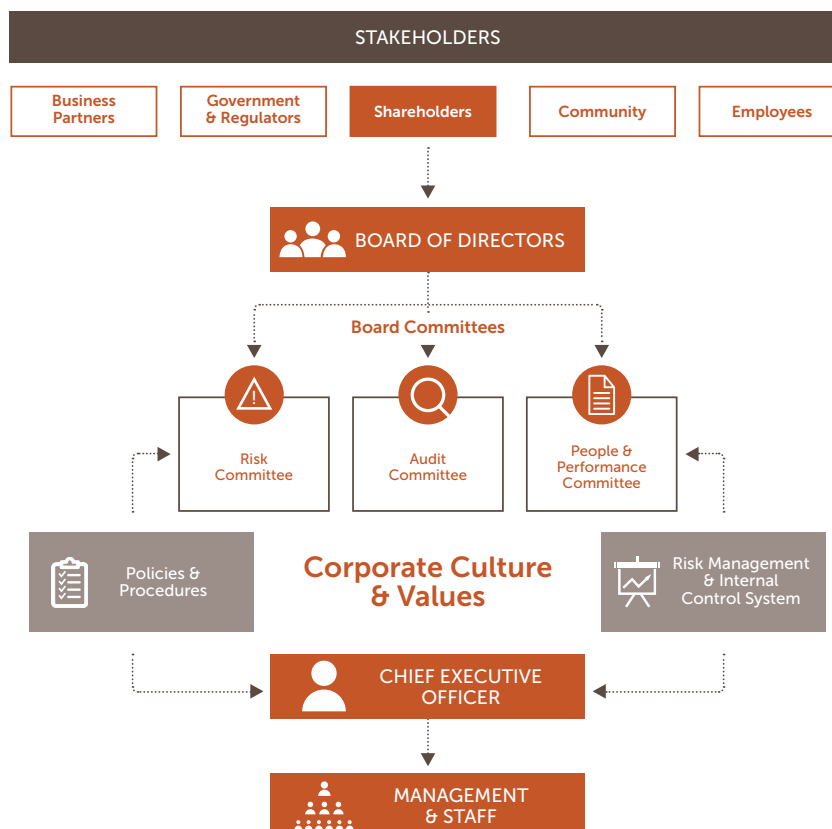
STAKEHOLDERS

Business Partners

Government & Regulators

Shareholders

Community

Employees

BOARD OF DIRECTORS

Board Committees

Risk Committee

Audit Committee

People & Performance Committee

Policies & Procedures

Corporate Culture & Values

Risk Management & Internal Control System

CHIEF EXECUTIVE OFFICER

MANAGEMENT & STAFF